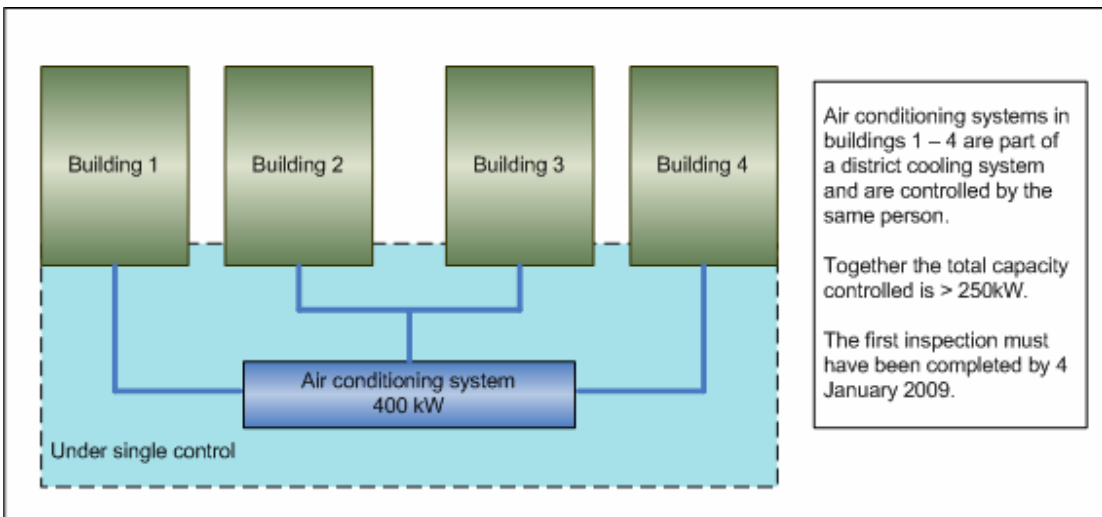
Building 1

Building 2

Building 3

Building 4

Air conditioning system 400 kW

Under single control

Air conditioning systems in buildings 1 – 4 are part of a district cooling system and are controlled by the same person.

Together the total capacity controlled is > 250kW.

The first inspection must have been completed by 4 January 2009.